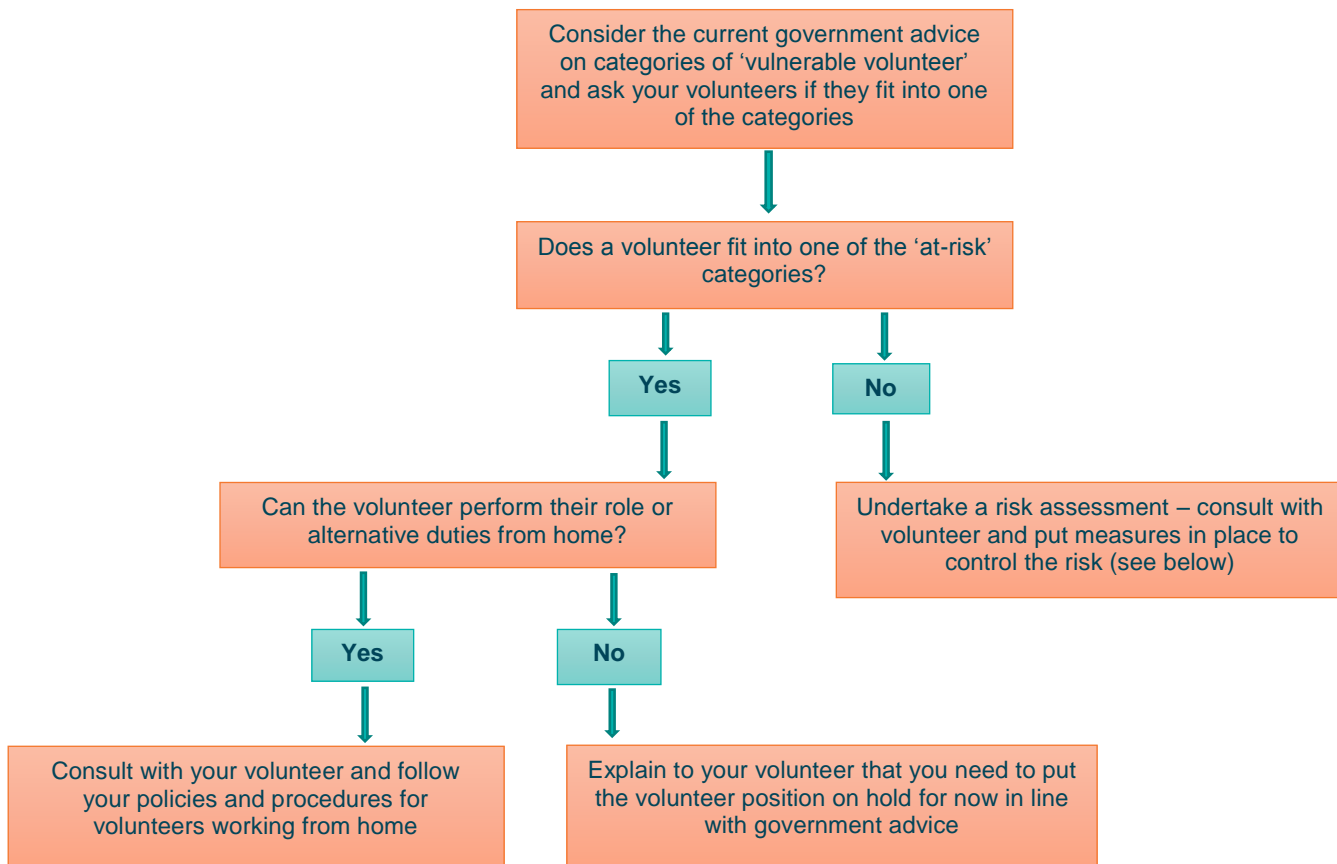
Consider the current government advice on categories of 'vulnerable volunteer' and ask your volunteers if they fit into one of the categories

Does a volunteer fit into one of the 'at-risk' categories?

Yes

No

Can the volunteer perform their role or alternative duties from home?

Undertake a risk assessment – consult with volunteer and put measures in place to control the risk (see below)

Yes

No

Consult with your volunteer and follow your policies and procedures for volunteers working from home

Explain to your volunteer that you need to put the volunteer position on hold for now in line with government advice